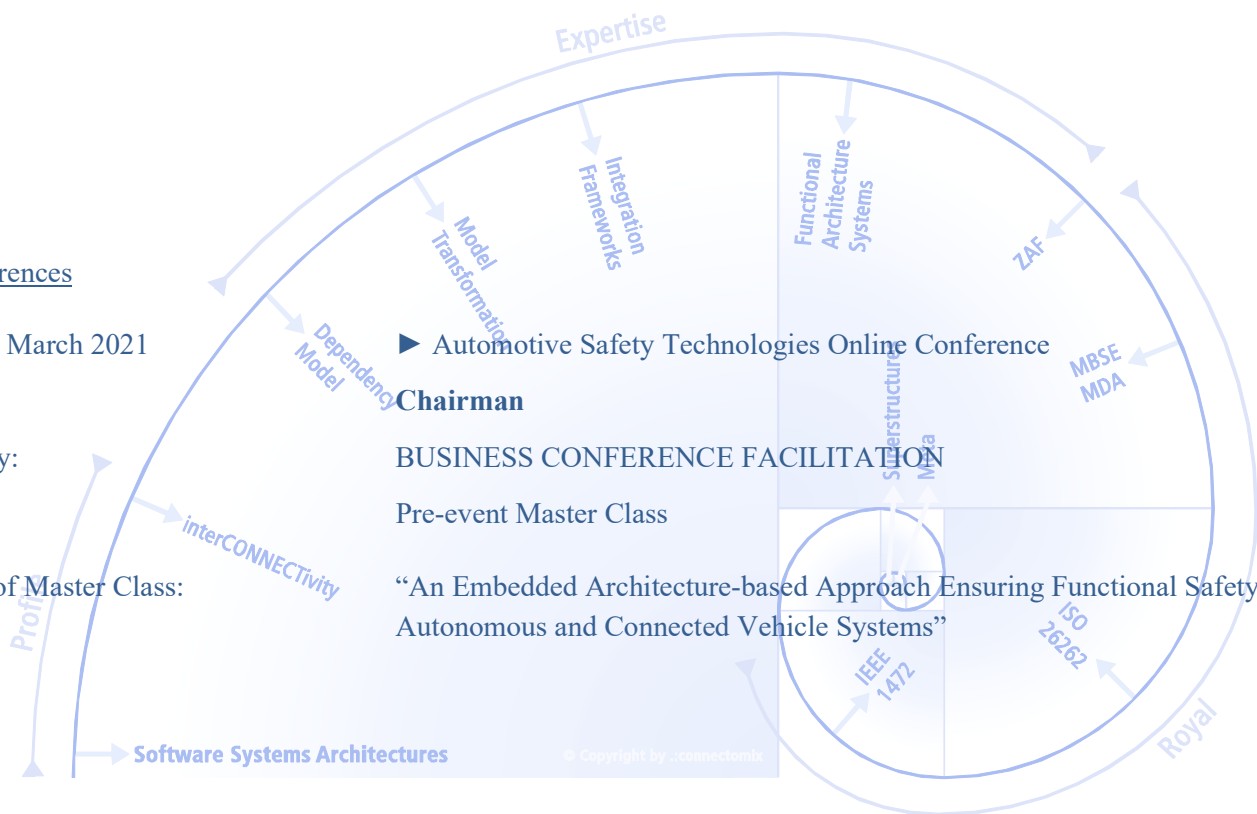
Expertise

Integration Frameworks

Functional Architecture Systems

Model Transformation

ZAF

rences

Dependency Model

March 2021

► Automotive Safety Technologies Online Conference

MBSE MDA

Chairman

y:

BUSINESS CONFERENCE FACILITATION

Superstructure

Mega

Pre-event Master Class

interCONNECTivity

of Master Class:

"An Embedded Architecture-based Approach Ensuring Functional Safety Autonomous and Connected Vehicle Systems"

Profi

ISO 26262

IEEE 1472

Royal

Software Systems Architectures

© Copyright by :connectomix